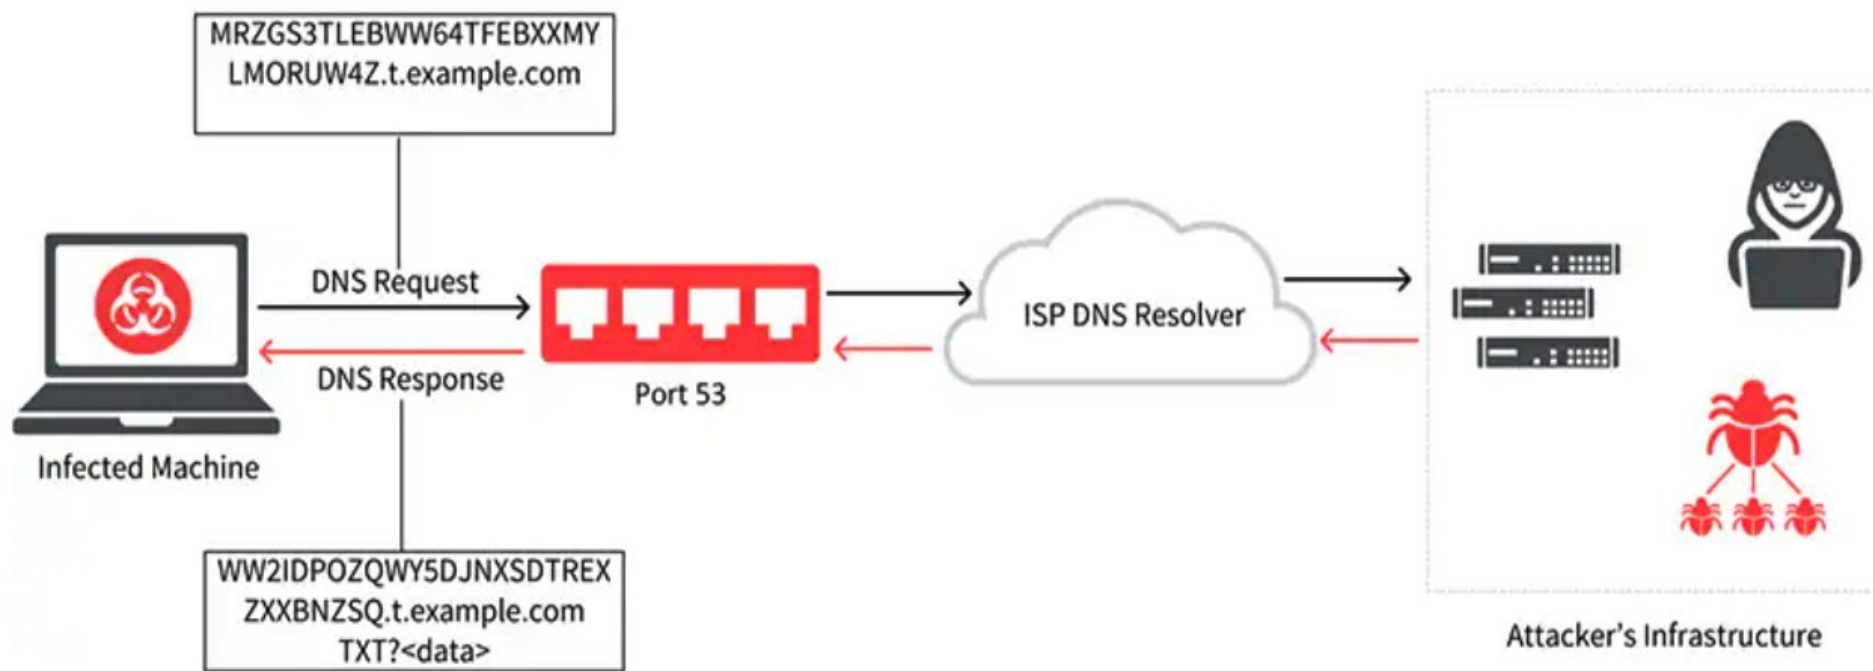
MRZGS3TLEBWW64TFEBXXMY LMORUW4Z.t.example.com

DNS Request

DNS Response

Infected Machine

Port 53

ISP DNS Resolver

WW2IDPOZQWY5DJNXSDTREX ZXXBNZSQ.t.example.com TXT?<data>

Attacker's Infrastructure